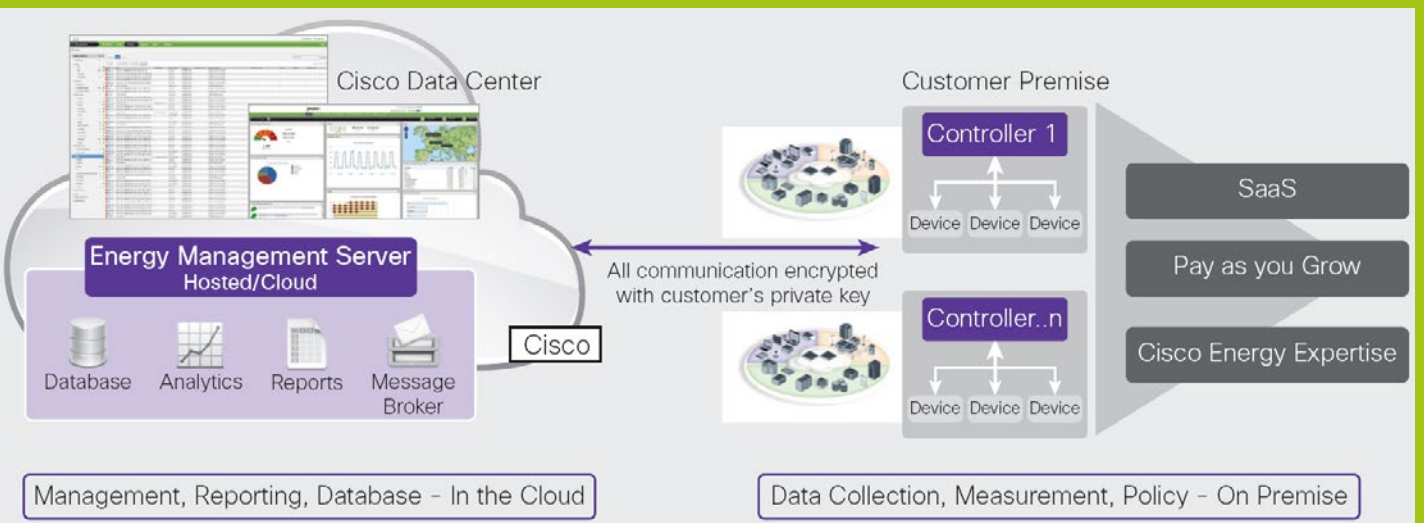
Cisco Data Center

Energy Management Server
Hosted/Cloud

Database
Analytics
Reports
Message Broker

Cisco

All communication encrypted with customer's private key

Customer Premise

Controller 1

Device
Device
Device

Controller..n

Device
Device
Device

SaaS

Pay as you Grow

Cisco Energy Expertise

Management, Reporting, Database - In the Cloud

Data Collection, Measurement, Policy - On Premise